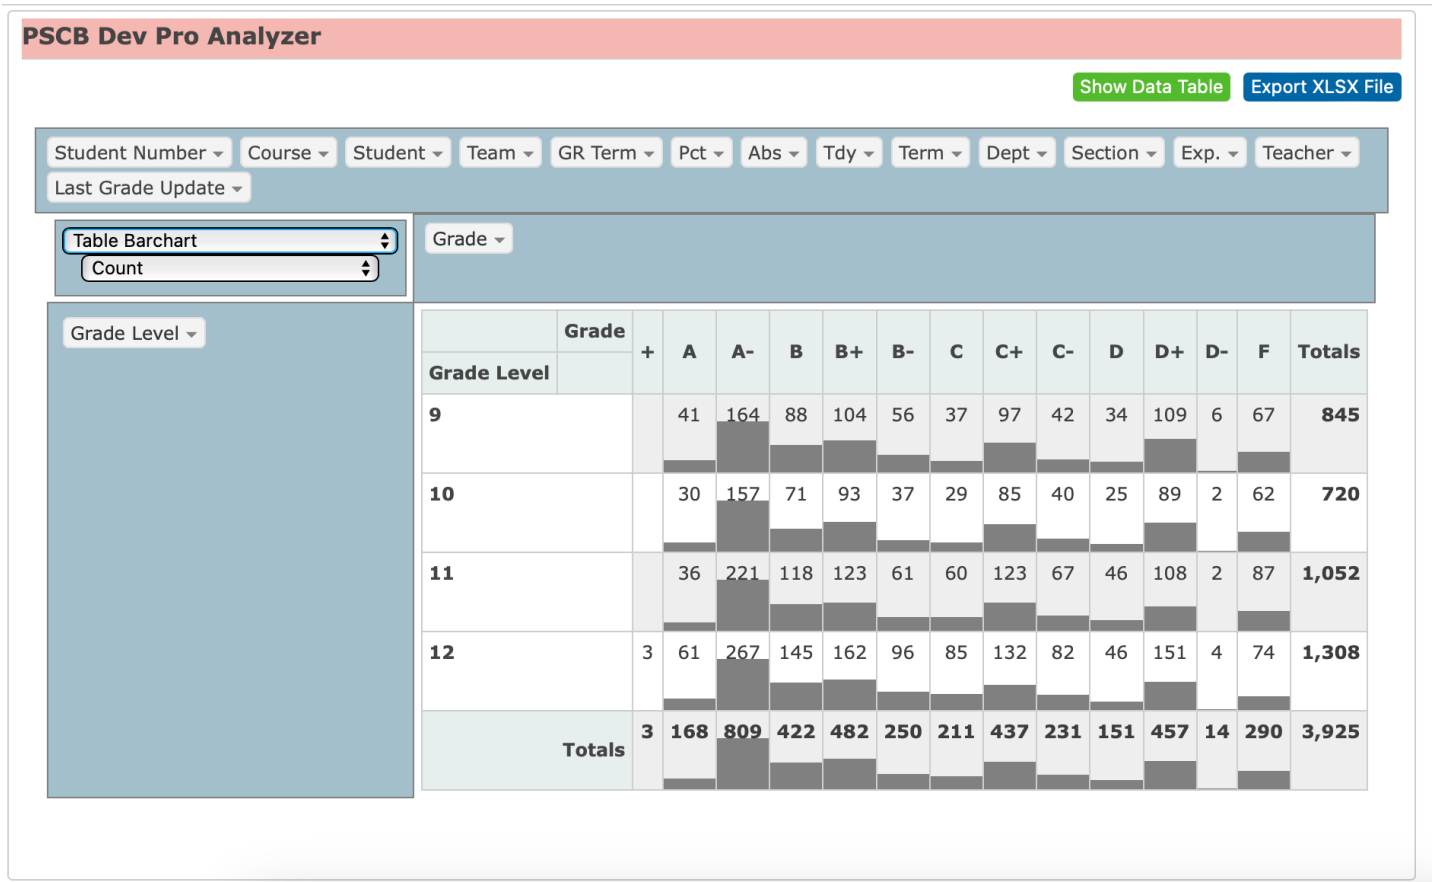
PSCB Dev Pro Analyzer

Show Data Table Export XLSX File

Student Number Course Student Team GR Term Pct Abs Tdy Term Dept Section Exp. Teacher Last Grade Update

Table Barchart
Count

Grade

Grade Level

| Grade Level \ Grade | + | A | A- | B | B+ | B- | C | C+ | C- | D | D+ | D- | F | Totals |
|---|---|---|---|---|---|---|---|---|---|---|---|---|---|---|
| 9 | | 41 | 164 | 88 | 104 | 56 | 37 | 97 | 42 | 34 | 109 | 6 | 67 | 845 |
| 10 | | 30 | 157 | 71 | 93 | 37 | 29 | 85 | 40 | 25 | 89 | 2 | 62 | 720 |
| 11 | | 36 | 221 | 118 | 123 | 61 | 60 | 123 | 67 | 46 | 108 | 2 | 87 | 1,052 |
| 12 | 3 | 61 | 267 | 145 | 162 | 96 | 85 | 132 | 82 | 46 | 151 | 4 | 74 | 1,308 |
| Totals | 3 | 168 | 809 | 422 | 482 | 250 | 211 | 437 | 231 | 151 | 457 | 14 | 290 | 3,925 |